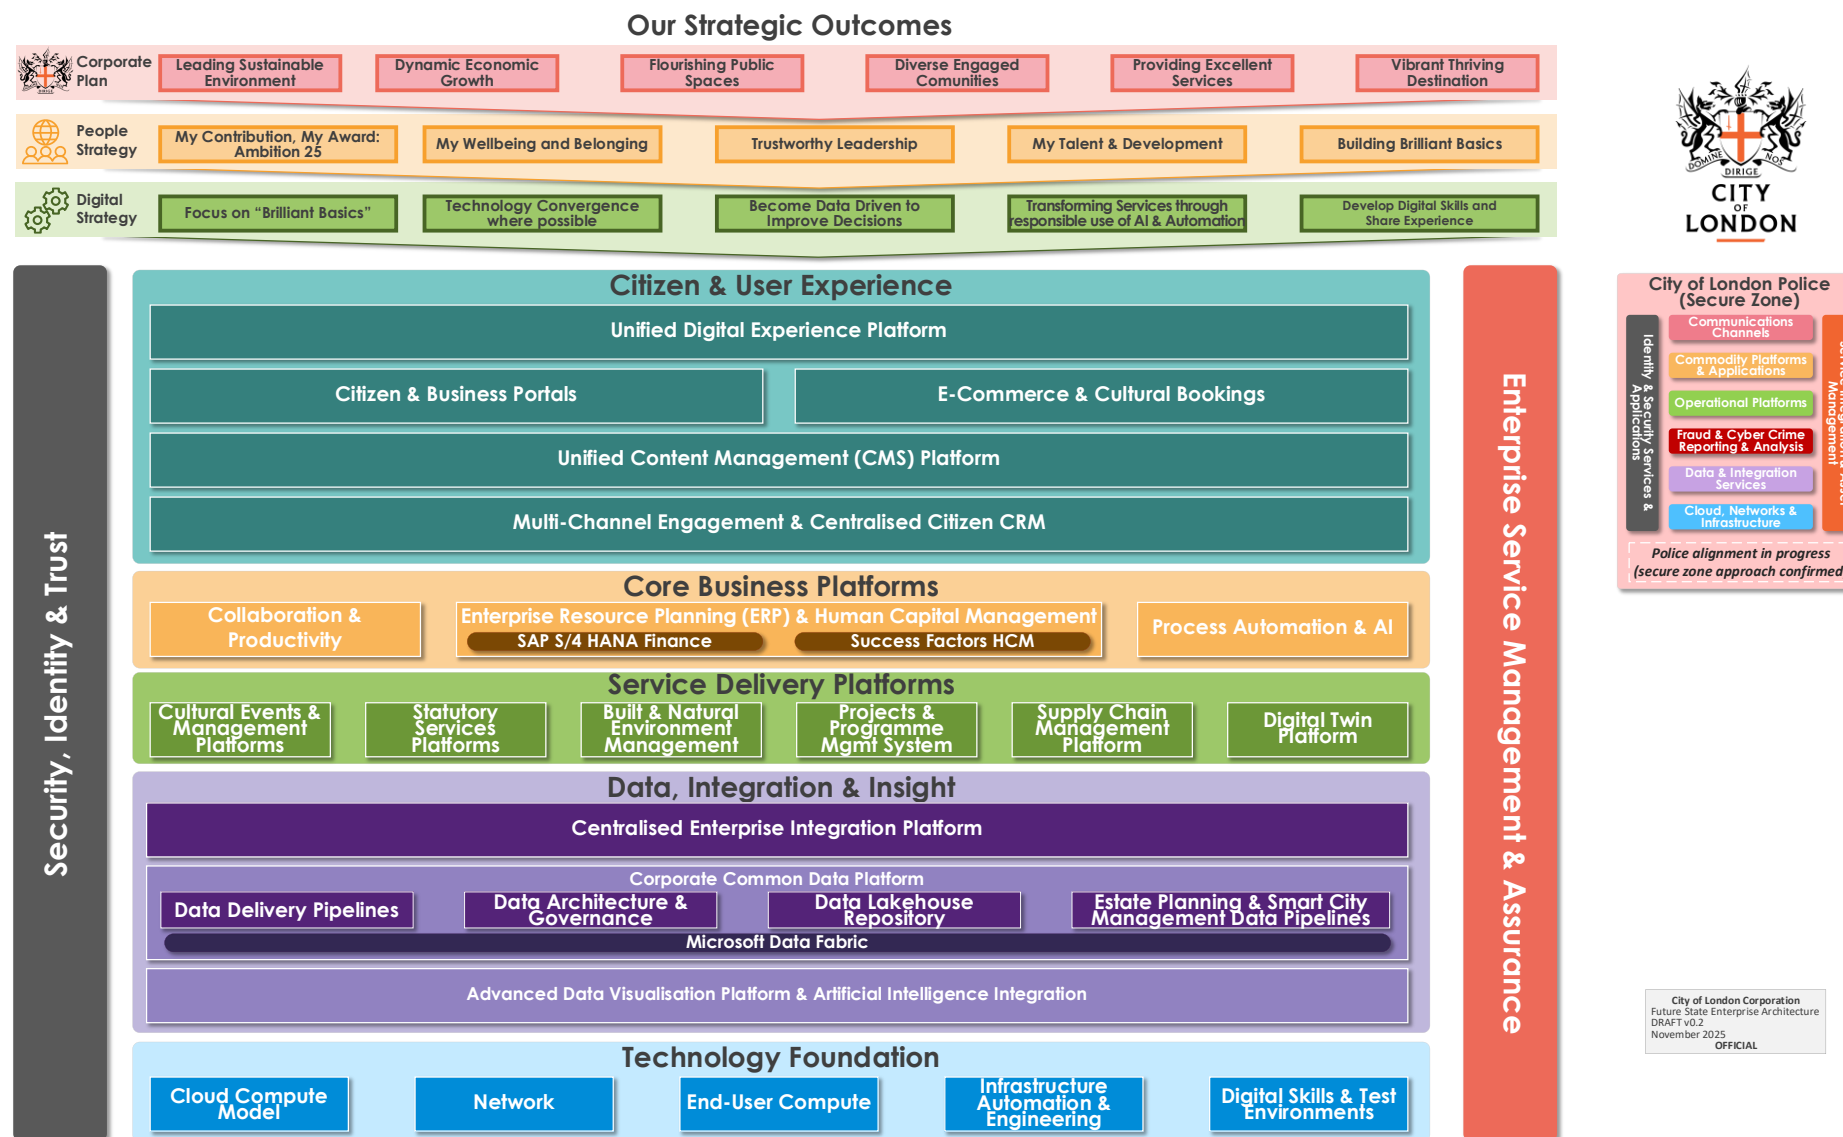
Our Strategic Outcomes

Corporate Plan
Leading Sustainable Environment
Dynamic Economic Growth
Flourishing Public Spaces
Diverse Engaged Comunities
Providing Excellent Services
Vibrant Thriving Destination

People Strategy
My Contribution, My Award: Ambition 25
My Wellbeing and Belonging
Trustworthy Leadership
My Talent & Development
Building Brilliant Basics

Digital Strategy
Focus on "Brilliant Basics"
Technology Convergence where possible
Become Data Driven to Improve Decisions
Transforming Services through responsible use of AI & Automation
Develop Digital Skills and Share Experience

DOMINE DIRIGE NOS
CITY OF LONDON

Security, Identity & Trust

Citizen & User Experience
Unified Digital Experience Platform
Citizen & Business Portals
E-Commerce & Cultural Bookings
Unified Content Management (CMS) Platform
Multi-Channel Engagement & Centralised Citizen CRM

Core Business Platforms
Collaboration & Productivity
Enterprise Resource Planning (ERP) & Human Capital Management
SAP S/4 HANA Finance
Success Factors HCM
Process Automation & AI

Service Delivery Platforms
Cultural Events & Management Platforms
Statutory Services Platforms
Built & Natural Environment Management
Projects & Programme Mgmt System
Supply Chain Management Platform
Digital Twin Platform

Data, Integration & Insight
Centralised Enterprise Integration Platform
Corporate Common Data Platform
Data Delivery Pipelines
Data Architecture & Governance
Data Lakehouse Repository
Estate Planning & Smart City Management Data Pipelines
Microsoft Data Fabric
Advanced Data Visualisation Platform & Artificial Intelligence Integration

Technology Foundation
Cloud Compute Model
Network
End-User Compute
Infrastructure Automation & Engineering
Digital Skills & Test Environments

Enterprise Service Management & Assurance

City of London Police (Secure Zone)
Identity & Security Services & Applications
Communications Channels
Commodity Platforms & Applications
Operational Platforms
Fraud & Cyber Crime Reporting & Analysis
Data & Integration Services
Cloud, Networks & Infrastructure
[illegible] Management
Police alignment in progress (secure zone approach confirmed

City of London Corporation
Future State Enterprise Architecture
DRAFT v0.2
November 2025
OFFICIAL